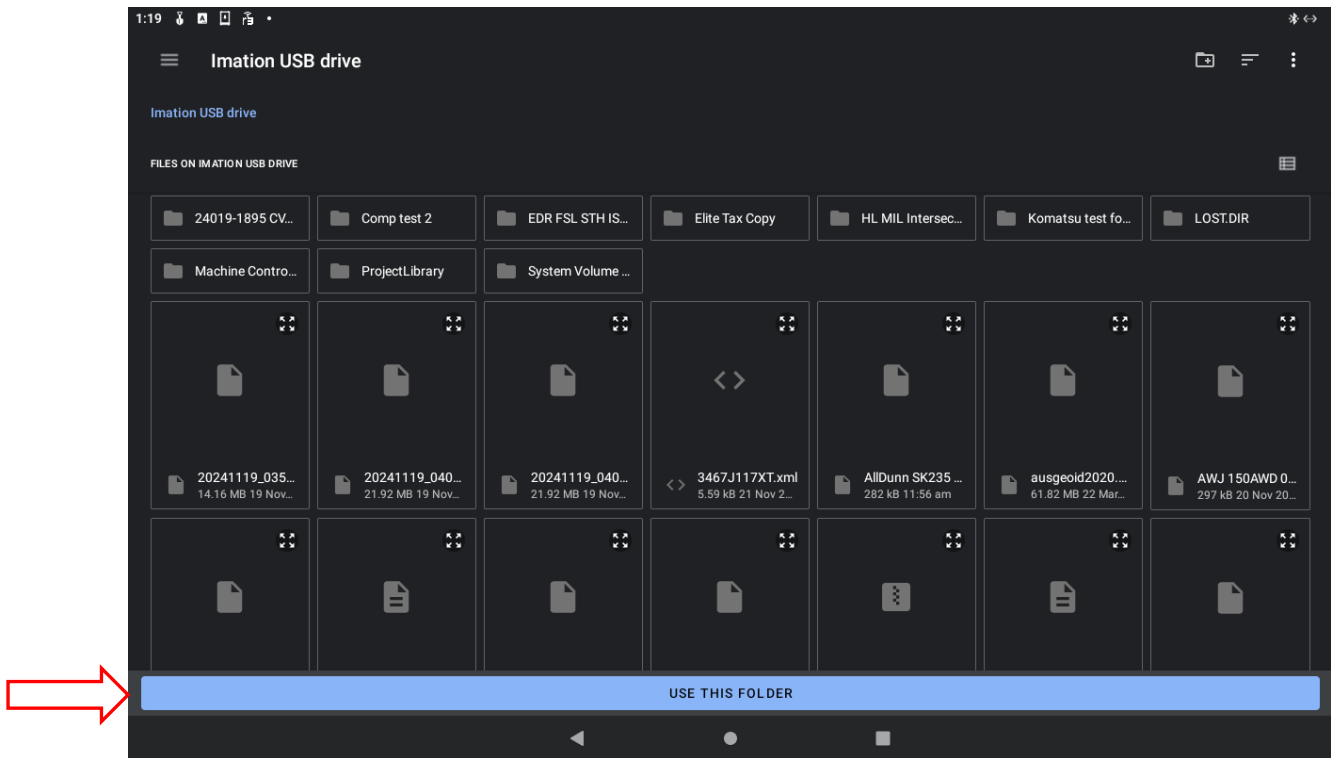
1:19

Imation USB drive

Imation USB drive

FILES ON IMATION USB DRIVE

24019-1895 CV...
Comp test 2
EDR FSL STH IS...
Elite Tax Copy
HL MIL Intersec...
Komatsu test fo...
LOST.DIR
Machine Contro...
ProjectLibrary
System Volume ...

20241119_035...
14.16 MB 19 Nov...

20241119_040...
21.92 MB 19 Nov...

20241119_040...
21.92 MB 19 Nov...

3467J117XT.xml
5.59 kB 21 Nov 2...

AllDunn SK235 ...
282 kB 11:56 am

ausgeoid2020....
61.82 MB 22 Mar...

AWJ 150AWD 0...
297 kB 20 Nov 20...

USE THIS FOLDER